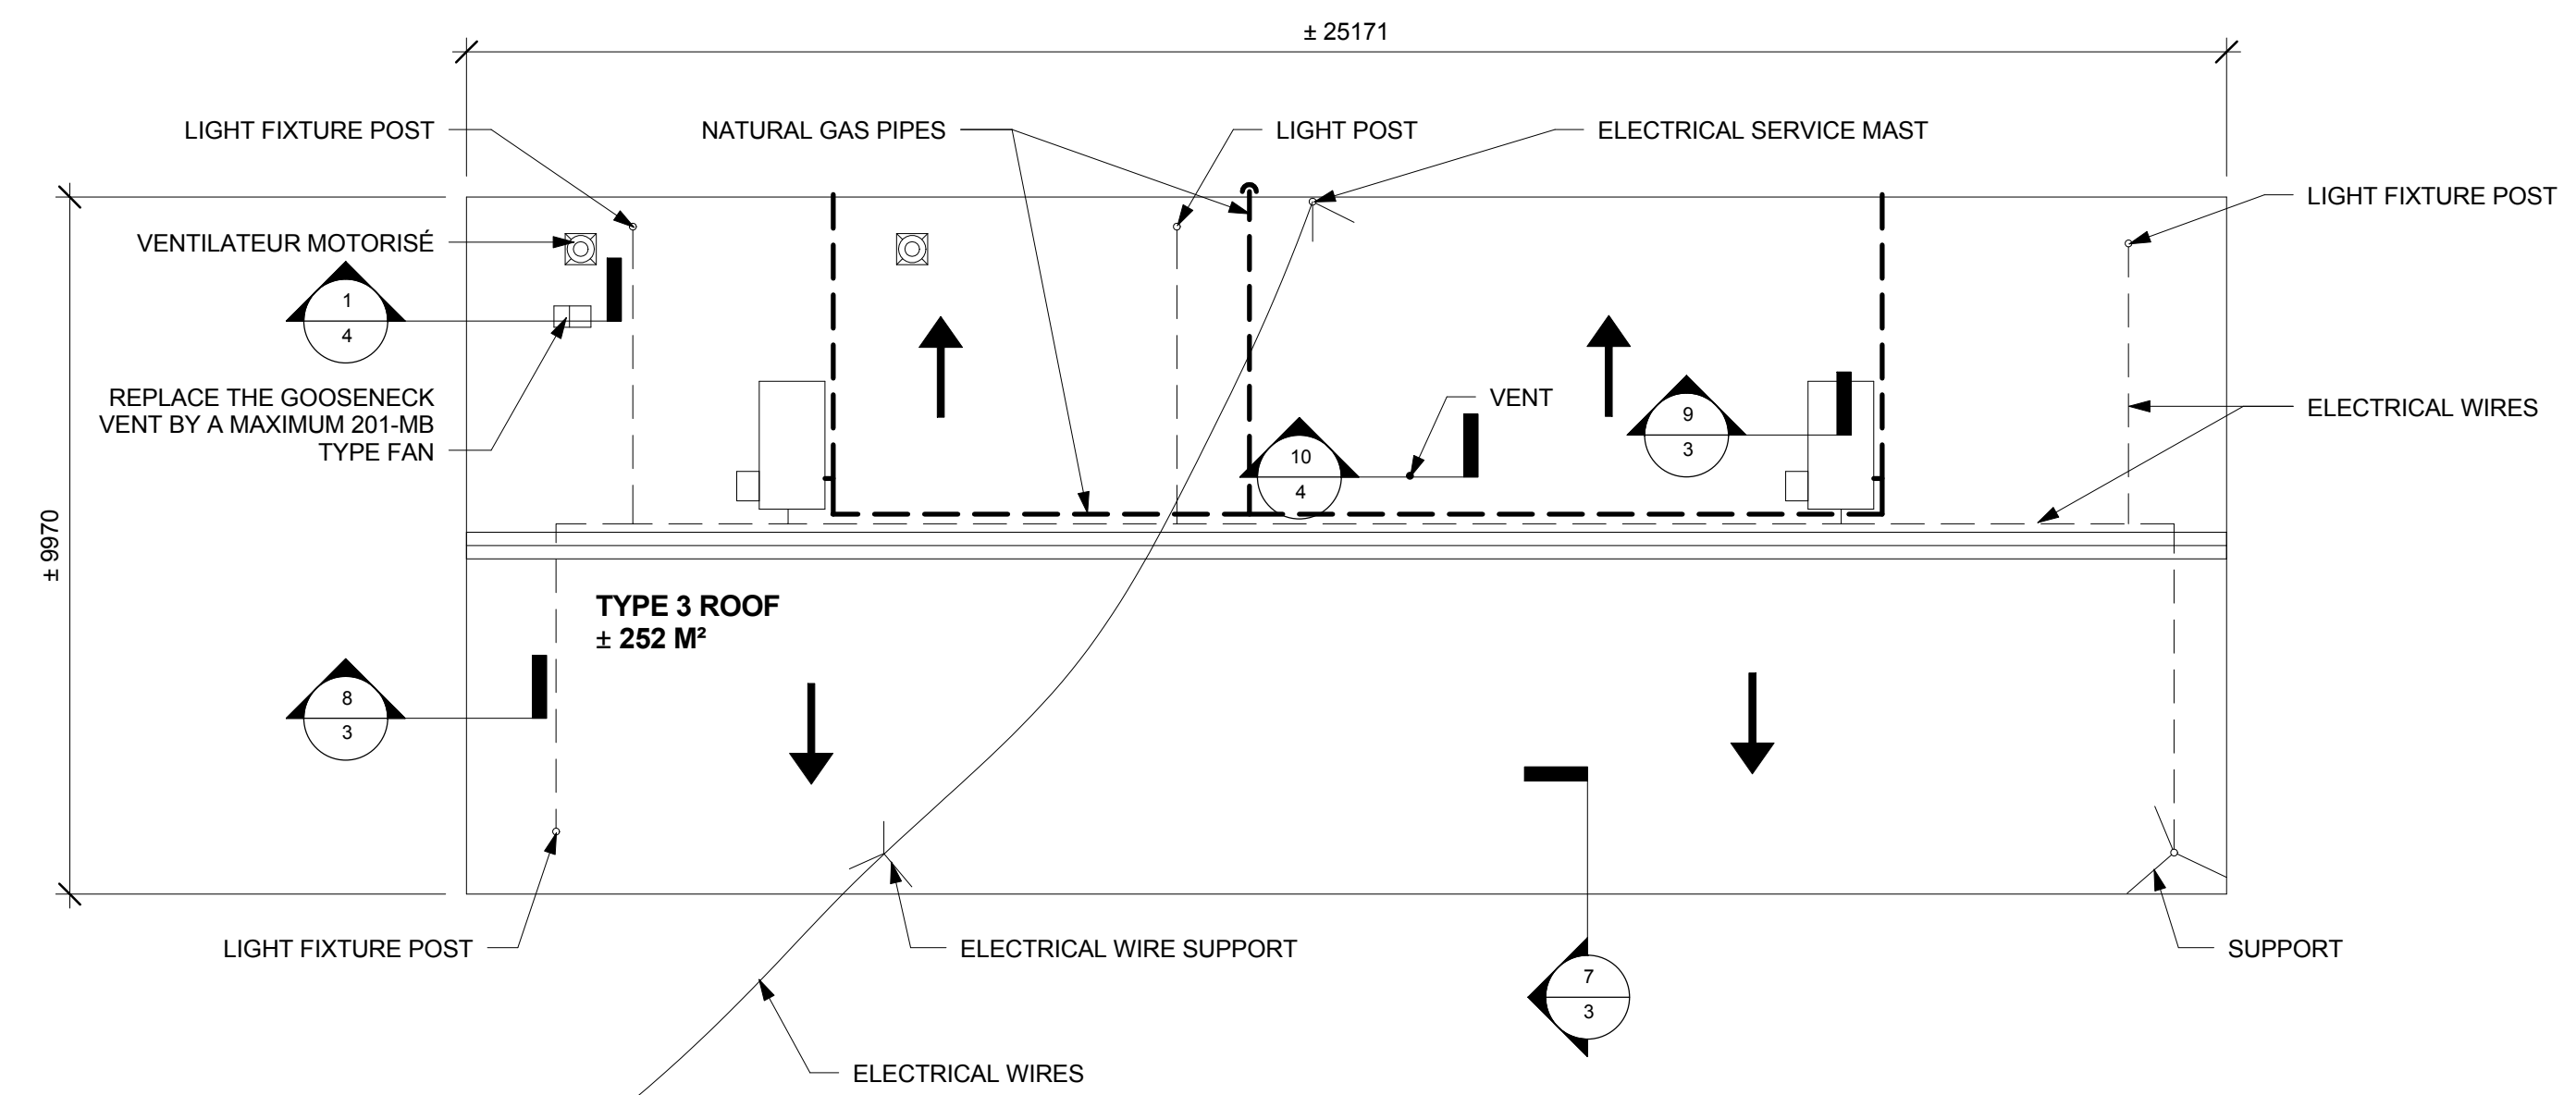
± 25171

LIGHT FIXTURE POST

NATURAL GAS PIPES

LIGHT POST

ELECTRICAL SERVICE MAST

LIGHT FIXTURE POST

VENTILATEUR MOTORISÉ

1
4

REPLACE THE GOOSENECK VENT BY A MAXIMUM 201-MB TYPE FAN

VENT

9
3

10
4

ELECTRICAL WIRES

± 9970

TYPE 3 ROOF
± 252 M²

8
3

LIGHT FIXTURE POST

ELECTRICAL WIRE SUPPORT

SUPPORT

7
3

ELECTRICAL WIRES